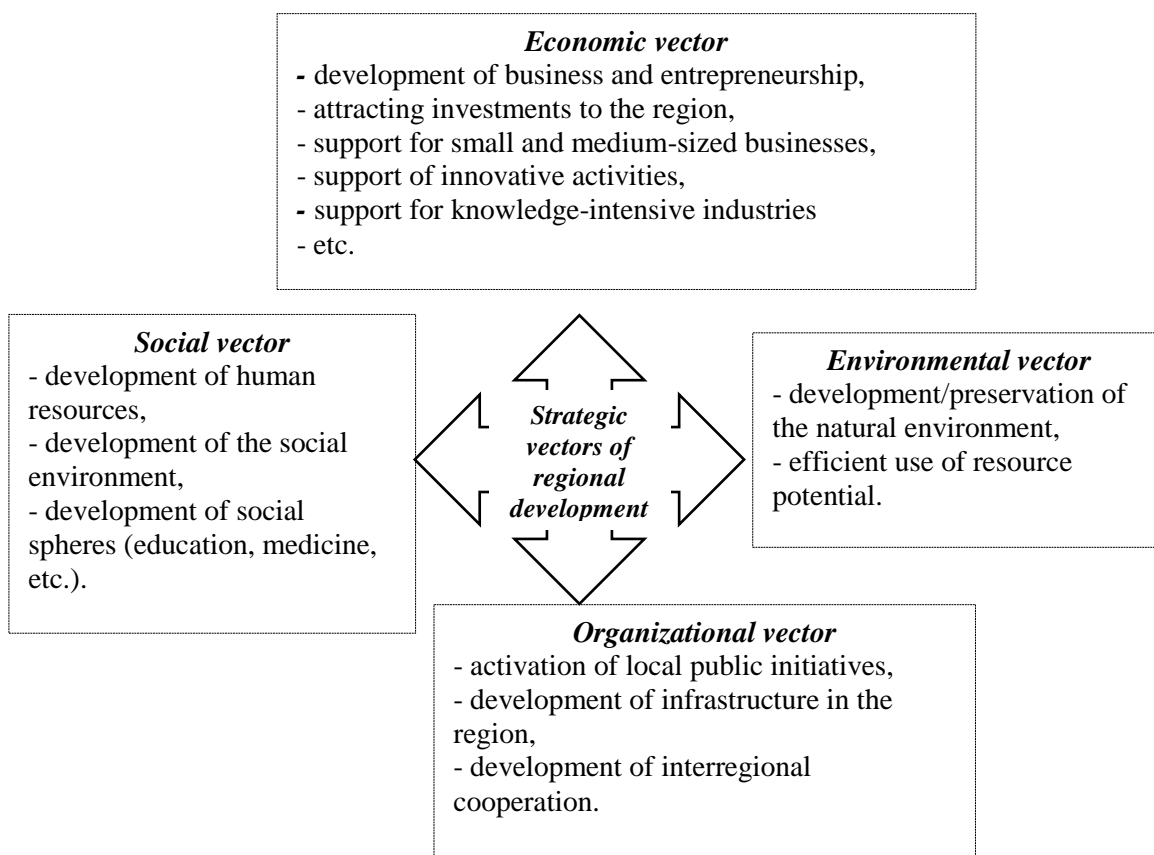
***Economic vector***
- development of business and entrepreneurship,
- attracting investments to the region,
- support for small and medium-sized businesses,
- support of innovative activities,
- support for knowledge-intensive industries
- etc.

***Social vector***
- development of human resources,
- development of the social environment,
- development of social spheres (education, medicine, etc.).

***Strategic vectors of regional development***

***Environmental vector***
- development/preservation of the natural environment,
- efficient use of resource potential.

***Organizational vector***
- activation of local public initiatives,
- development of infrastructure in the region,
- development of interregional cooperation.